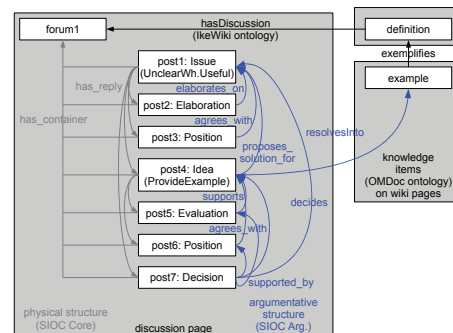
forum1

hasDiscussion (IkeWiki ontology)

definition

exemplifies

example

has_reply

has_container

post1: Issue (UnclearWh.Useful)

elaborates_on

post2: Elaboration

agrees_with

post3: Position

proposes_solution_for

resolvesInto

post4: Idea (ProvideExample)

supports

post5: Evaluation

agrees_with

post6: Position

decides

post7: Decision

supported_by

knowledge items (OMDoc ontology) on wiki pages

physical structure (SIOC Core)

discussion page

argumentative structure (SIOC Arg.)